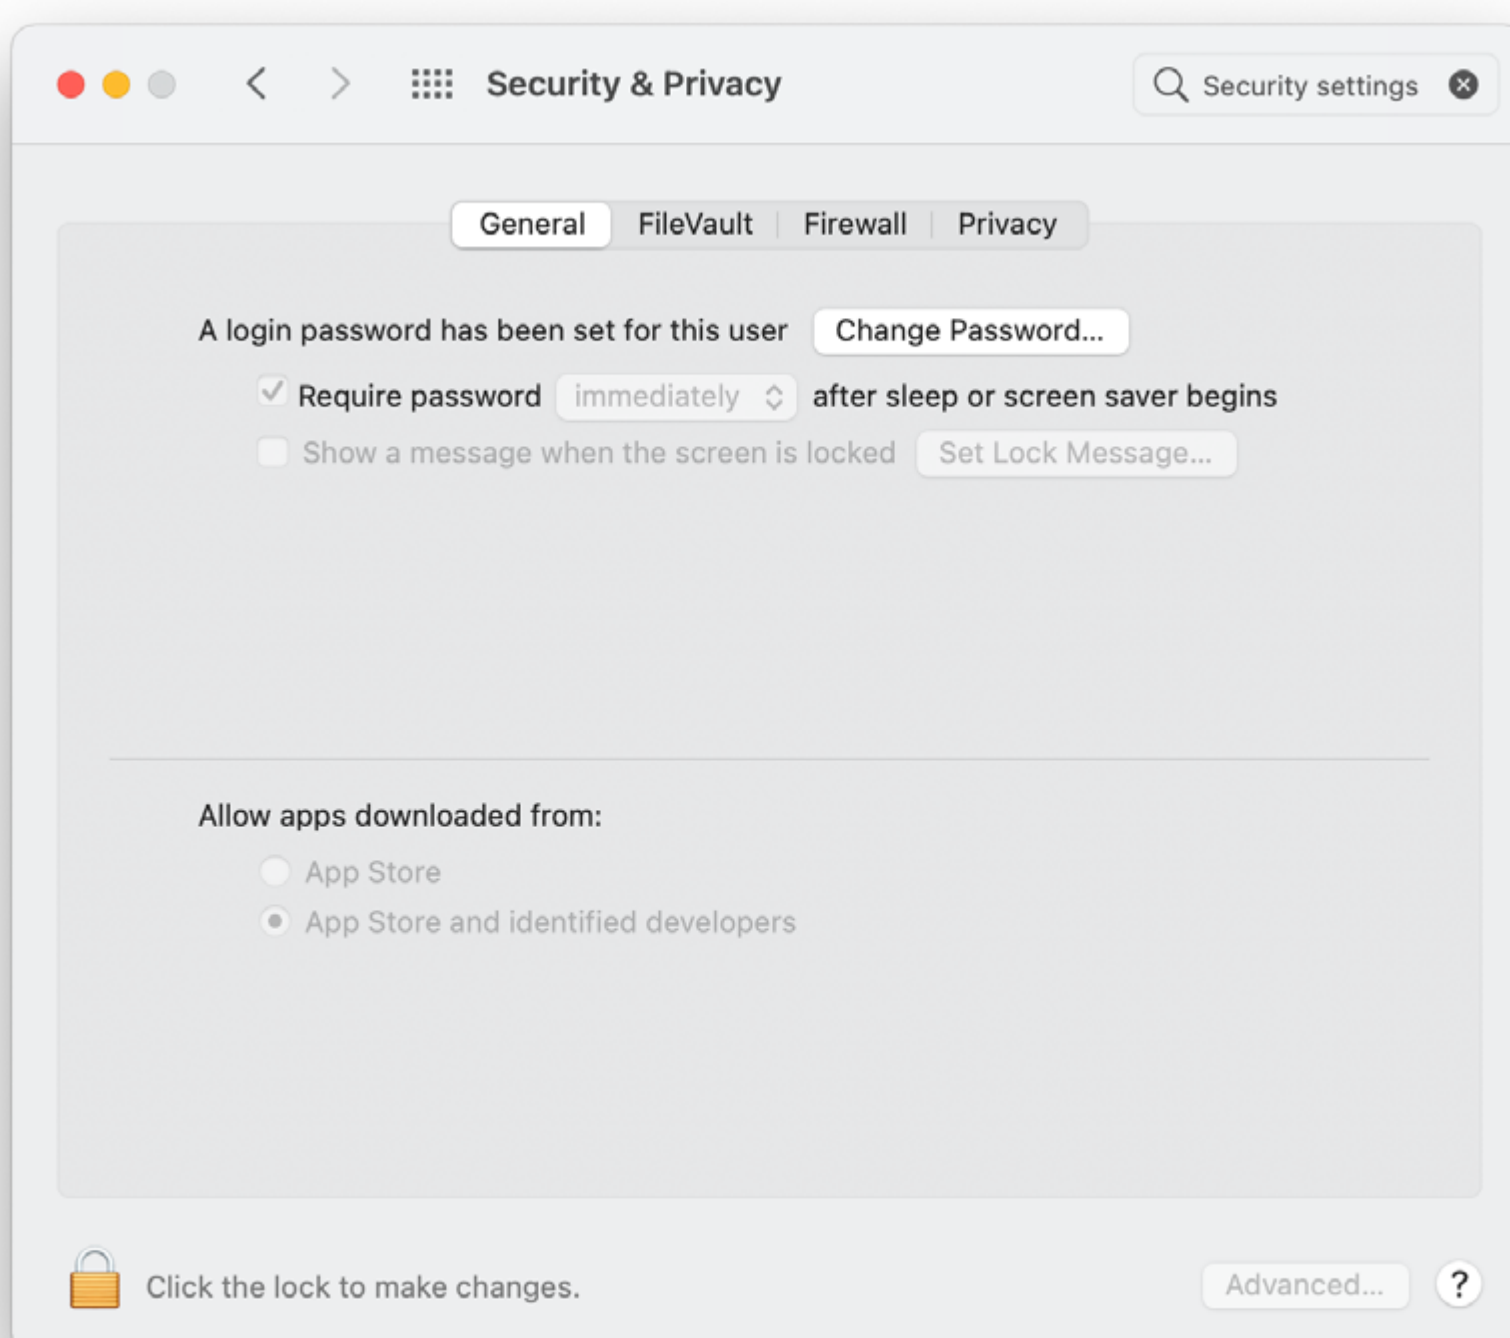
Security & Privacy

Security settings

General FileVault Firewall Privacy

A login password has been set for this user Change Password...

Require password immediately after sleep or screen saver begins

Show a message when the screen is locked Set Lock Message...

Allow apps downloaded from:

App Store

App Store and identified developers

Click the lock to make changes.

Advanced...

?